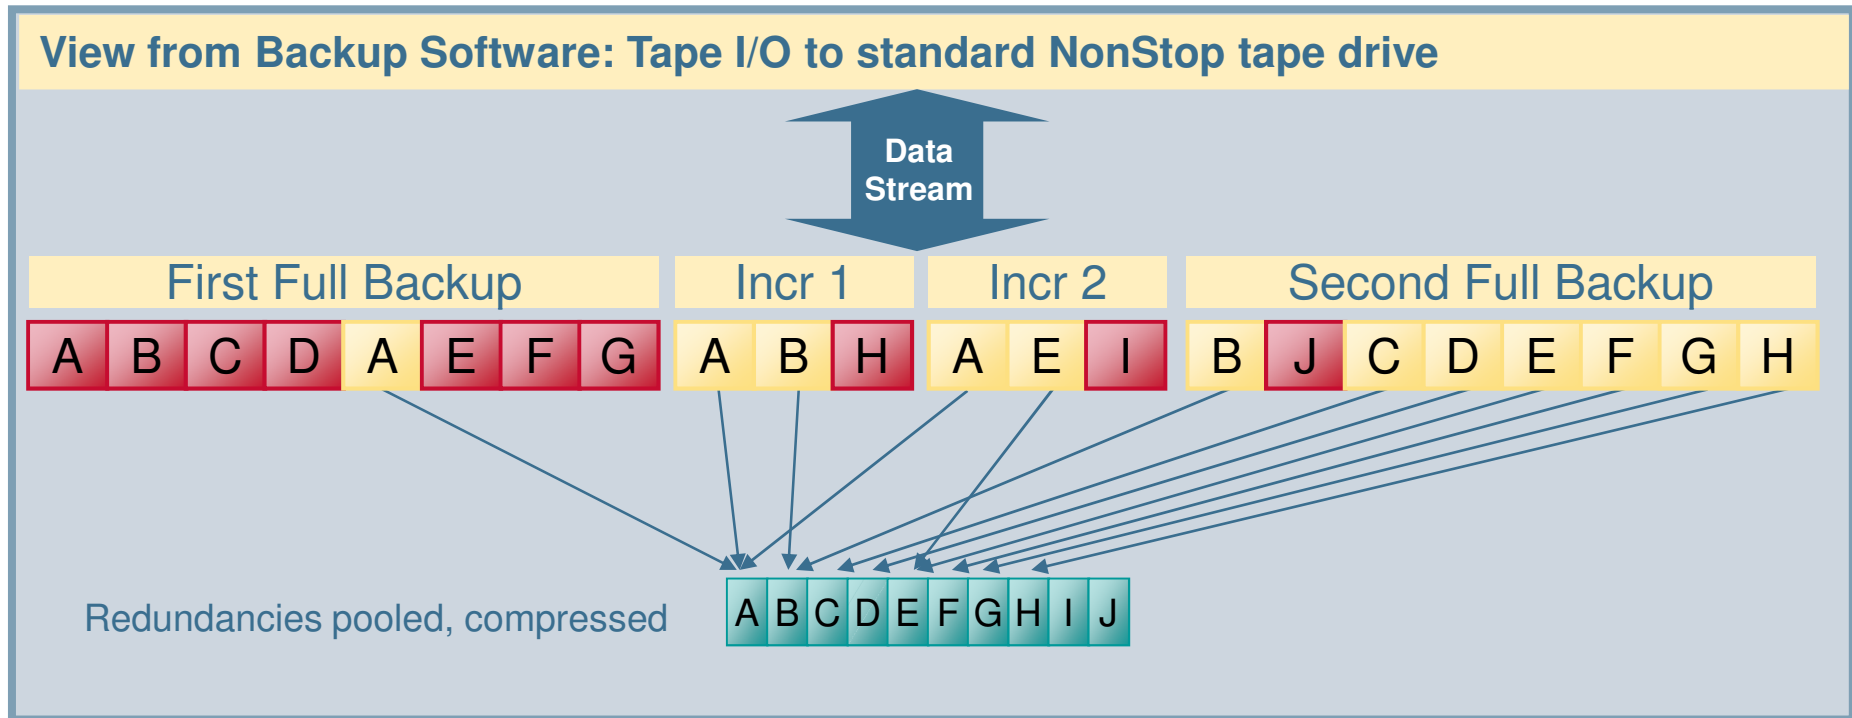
View from Backup Software: Tape I/O to standard NonStop tape drive

Data Stream

First Full Backup

Incr 1

Incr 2

Second Full Backup

| A | B | C | D | A | E | F | G |
|---|---|---|---|---|---|---|---|

| A | B | H |
|---|---|---|

| A | E | I |
|---|---|---|

| B | J | C | D | E | F | G | H |
|---|---|---|---|---|---|---|---|

Redundancies pooled, compressed

| A | B | C | D | E | F | G | H | I | J |
|---|---|---|---|---|---|---|---|---|---|